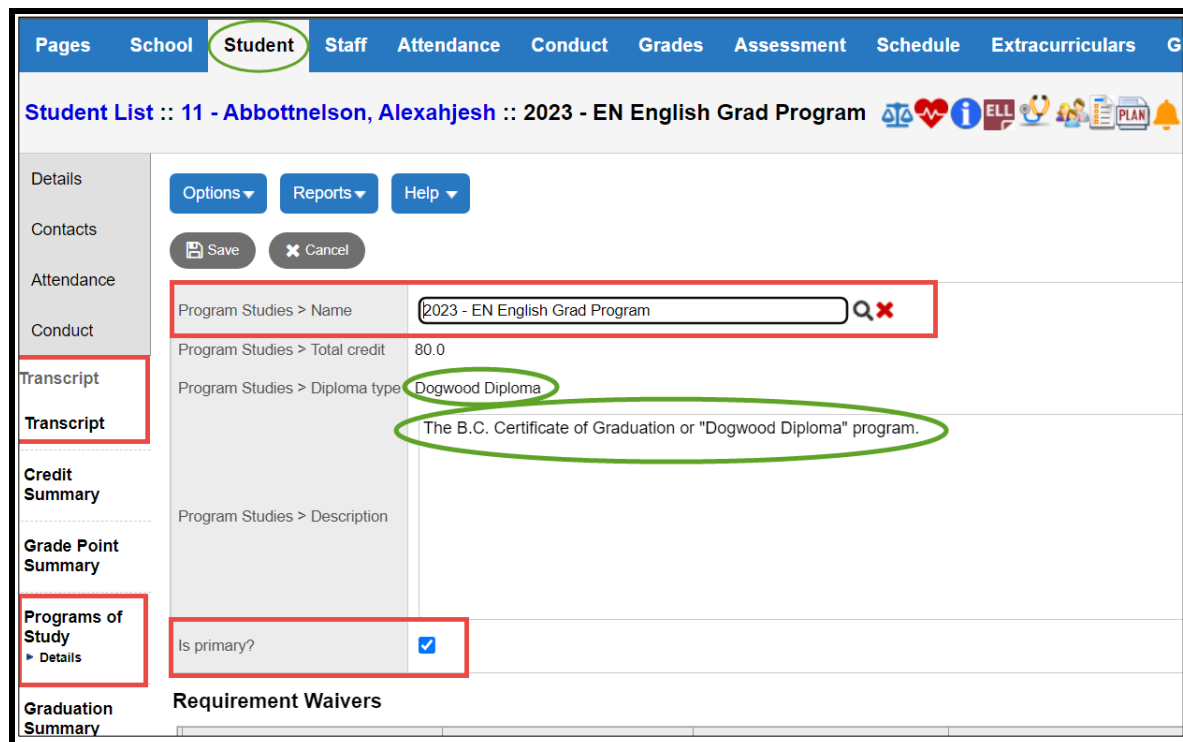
Pages School Student Staff Attendance Conduct Grades Assessment Schedule Extracurriculars G

Student List :: 11 - Abbottnelson, Alexahjesh :: 2023 - EN English Grad Program

ELL PLAN

Details
Contacts
Attendance
Conduct
Transcript
Transcript
Credit Summary
Grade Point Summary
Programs of Study
▸ Details
Graduation Summary

Options ▾ Reports ▾ Help ▾

Save Cancel

| Program Studies > Name | 2023 - EN English Grad Program |
|---|---|
| Program Studies > Total credit | 80.0 |
| Program Studies > Diploma type | Dogwood Diploma |
| Program Studies > Description | The B.C. Certificate of Graduation or "Dogwood Diploma" program. |
| Is primary? | ☑ |

Requirement Waivers